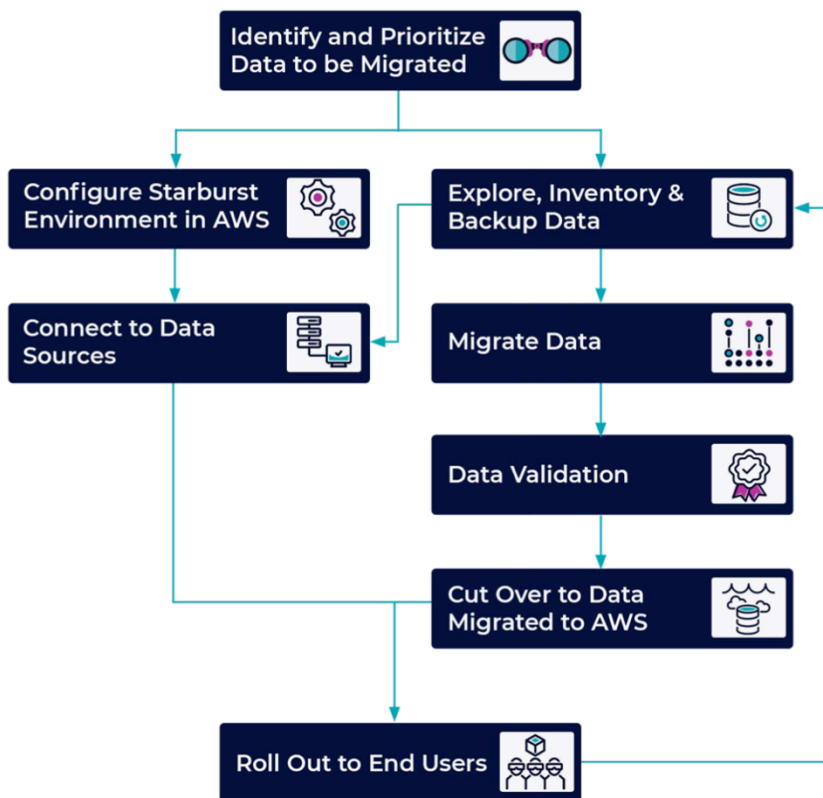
Identify and Prioritize Data to be Migrated

Configure Starburst Environment in AWS

Explore, Inventory & Backup Data

Connect to Data Sources

Migrate Data

Data Validation

Cut Over to Data Migrated to AWS

Roll Out to End Users